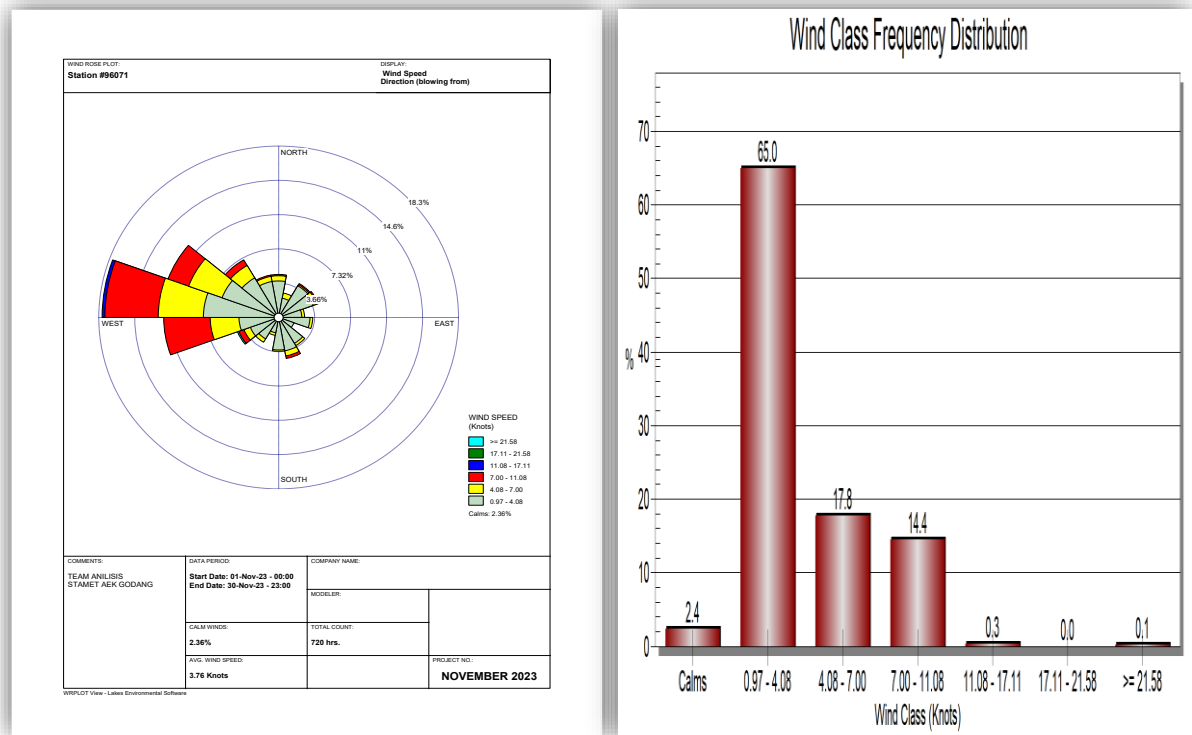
WIND ROSE PLOT:
Station #96071

DISPLAY:
Wind Speed
Direction (blowing from)

NORTH
18.3%
14.6%
11%
7.32%
3.66%
WEST
EAST
SOUTH

WIND SPEED
(Knots)
>= 21.58
17.11 - 21.58
11.08 - 17.11
7.00 - 11.08
4.08 - 7.00
0.97 - 4.08
Calms: 2.36%

COMMENTS:
TEAM ANILISIS
STAMET AEK GODANG

DATA PERIOD:
Start Date: 01-Nov-23 - 00:00
End Date: 30-Nov-23 - 23:00

COMPANY NAME:

MODELER:

CALM WINDS:
2.36%

TOTAL COUNT:
720 hrs.

AVG. WIND SPEED:
3.76 Knots

PROJECT NO.:
NOVEMBER 2023

WRPLOT View - Lakes Environmental Software

Wind Class Frequency Distribution

70
60
50
40
30
20
10
0
%

2.4
65.0
17.8
14.4
0.3
0.0
0.1

Calms
0.97 - 4.08
4.08 - 7.00
7.00 - 11.08
11.08 - 17.11
17.11 - 21.58
>= 21.58

Wind Class (Knots)